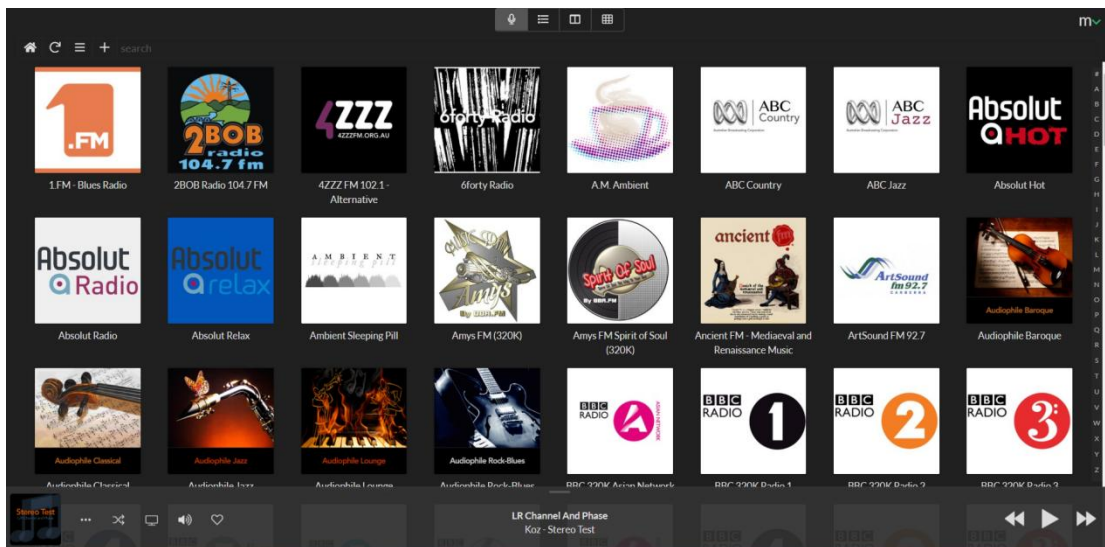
m

search

1.FM

2BOB radio 104.7 fm

4ZZZ 4ZZZFM.ORG.AU

6forty Radio

ABC Country

ABC Jazz

Absolut HOT

1.FM - Blues Radio

2BOB Radio 104.7 FM

4ZZZ FM 102.1 - Alternative

6forty Radio

A.M. Ambient

ABC Country

ABC Jazz

Absolut Hot

Absolut Radio

Absolut relax

AMBIENT sleeping pill

Amys By SBR.FM

Spirit Of Soul By SBR.FM

ancient fm

ArtSound fm 92.7

Audiophile Baroque

Absolut Radio

Absolut Relax

Ambient Sleeping Pill

Amys FM (320K)

Amys FM Spirit of Soul (320K)

Ancient FM - Mediaeval and Renaissance Music

ArtSound FM 92.7

Audiophile Baroque

Audiophile Classical

Audiophile Jazz

Audiophile Lounge

Audiophile Rock-Blues

BBC RADIO

BBC RADIO 1

BBC RADIO 2

BBC RADIO 3

Audiophile Classical

Audiophile Jazz

Audiophile Lounge

Audiophile Rock-Blues

BBC 320K Asian Network

BBC 320K Radio 1

BBC 320K Radio 2

BBC 320K Radio 3

#
A
B
C
D
E
F
G
H
I
J
K
L
M
N
O
P
Q
R
S
T
U
V
W
X
Y
Z

Stereo Test

LR Channel And Phase

Koz - Stereo Test